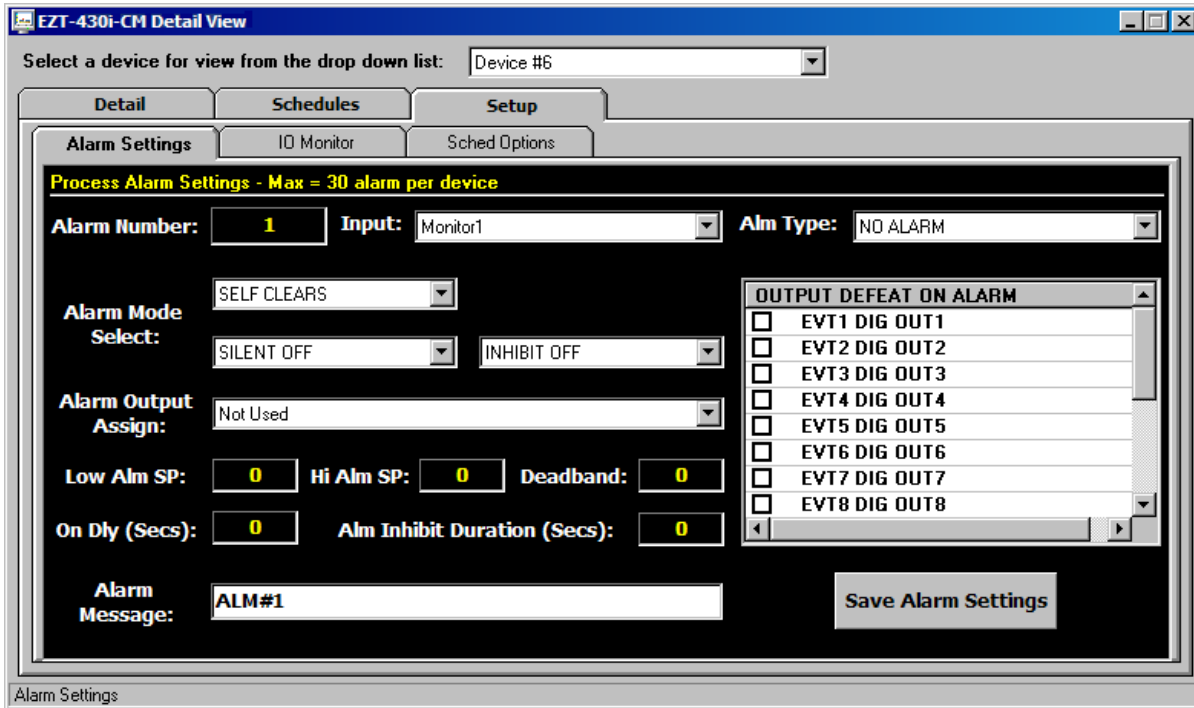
EZT-430i-CM Detail View

Select a device for view from the drop down list: Device #6

Detail
Schedules
Setup

Alarm Settings
IO Monitor
Sched Options

Process Alarm Settings - Max = 30 alarm per device

Alarm Number: 1
Input: Monitor1
Alm Type: NO ALARM

Alarm Mode Select: SELF CLEARS
SILENT OFF
INHIBIT OFF

Alarm Output Assign: Not Used

Low Alm SP: 0
Hi Alm SP: 0
Deadband: 0

On Dly (Secs): 0
Alm Inhibit Duration (Secs): 0

Alarm Message: ALM#1

OUTPUT DEFEAT ON ALARM
EVT1 DIG OUT1
EVT2 DIG OUT2
EVT3 DIG OUT3
EVT4 DIG OUT4
EVT5 DIG OUT5
EVT6 DIG OUT6
EVT7 DIG OUT7
EVT8 DIG OUT8

Save Alarm Settings

Alarm Settings